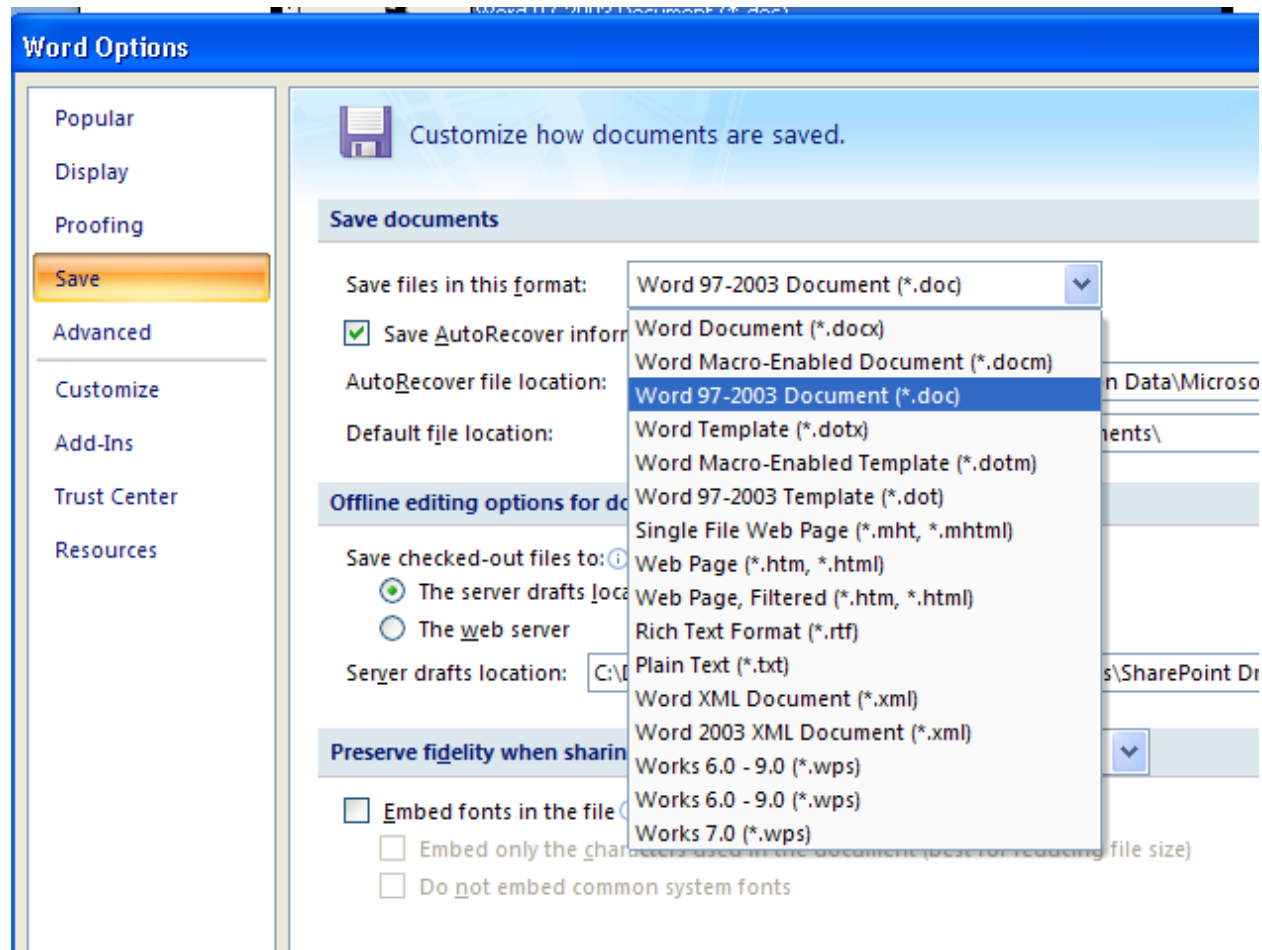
Word 97-2003 Document (*.doc)

Word Options

Popular
Display
Proofing
Save
Advanced
Customize
Add-Ins
Trust Center
Resources

Customize how documents are saved.

Save documents

Save files in this format: Word 97-2003 Document (*.doc)

Save AutoRecover inform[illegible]

AutoRecover file location: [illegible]n Data\Microso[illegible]

Default file location: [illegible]ments\

Offline editing options for do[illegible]

Save checked-out files to:
The server drafts loca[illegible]
The web server

Server drafts location: C:\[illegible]s\SharePoint Dr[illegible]

Preserve fidelity when sharin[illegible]

Embed fonts in the file
Embed only the cha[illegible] file size)
Do not embed common system fonts

Word Document (*.docx)
Word Macro-Enabled Document (*.docm)
Word 97-2003 Document (*.doc)
Word Template (*.dotx)
Word Macro-Enabled Template (*.dotm)
Word 97-2003 Template (*.dot)
Single File Web Page (*.mht, *.mhtml)
Web Page (*.htm, *.html)
Web Page, Filtered (*.htm, *.html)
Rich Text Format (*.rtf)
Plain Text (*.txt)
Word XML Document (*.xml)
Word 2003 XML Document (*.xml)
Works 6.0 - 9.0 (*.wps)
Works 6.0 - 9.0 (*.wps)
Works 7.0 (*.wps)